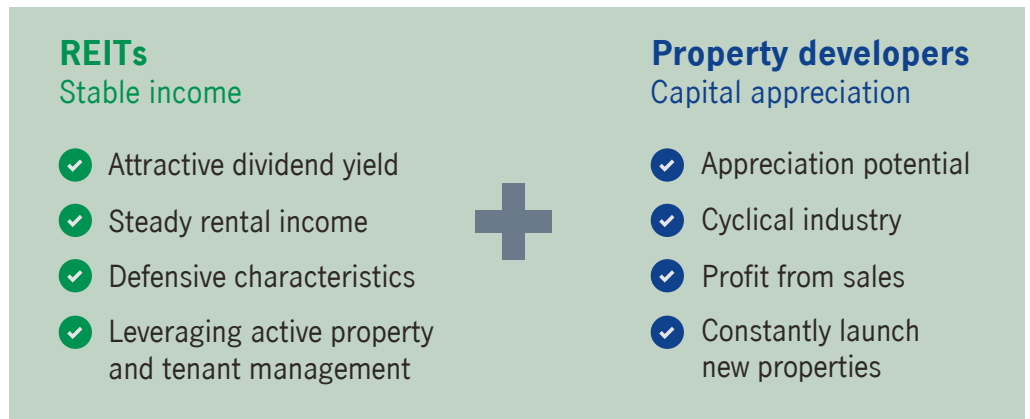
REITs
Stable income

Attractive dividend yield

Steady rental income

Defensive characteristics

Leveraging active property and tenant management

Property developers
Capital appreciation

Appreciation potential

Cyclical industry

Profit from sales

Constantly launch new properties